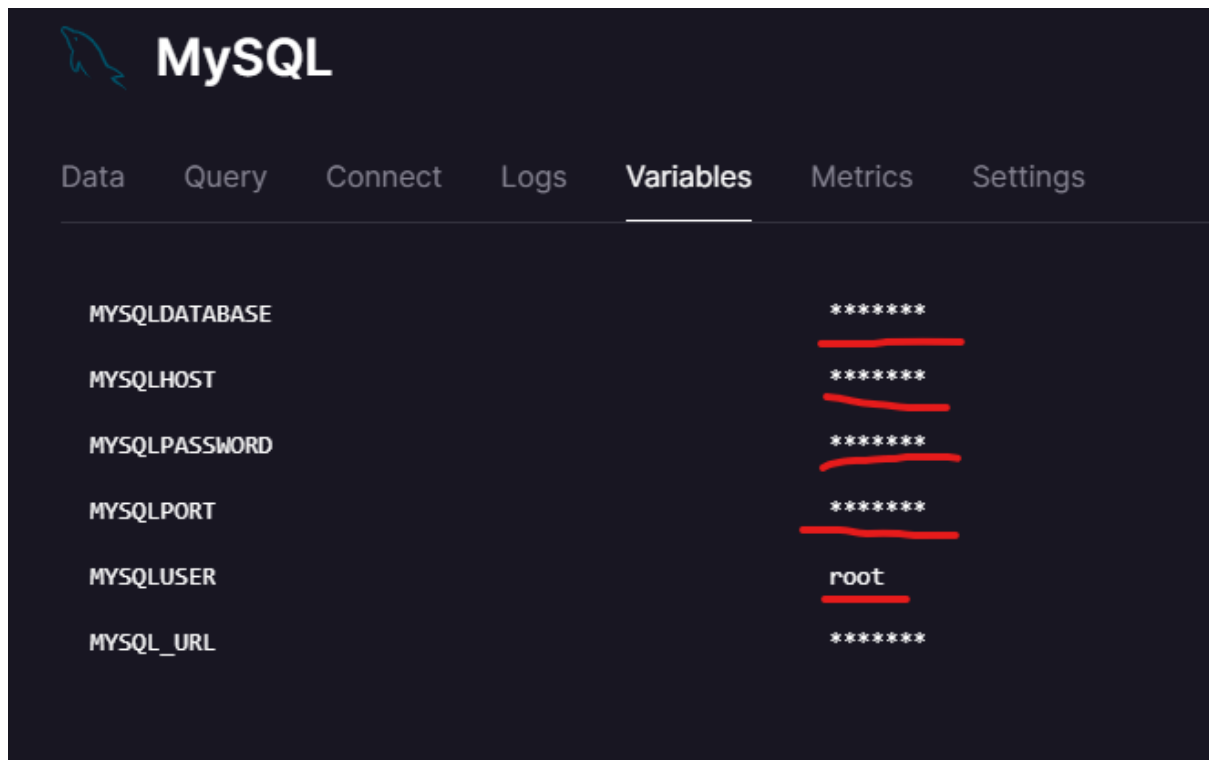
MySQL

Data Query Connect Logs Variables Metrics Settings

| | |
|---|---|
| MYSQLDATABASE | ******* |
| MYSQLHOST | ******* |
| MYSQLPASSWORD | ******* |
| MYSQLPORT | ******* |
| MYSQLUSER | root |
| MYSQL_URL | ******* |